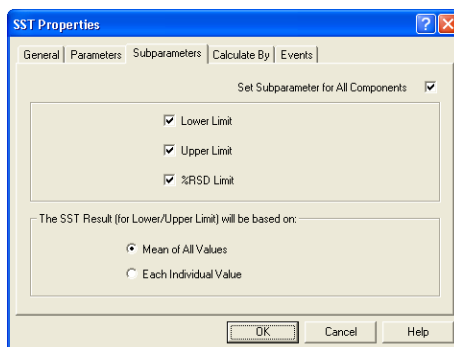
SST Properties

General | Parameters | Subparameters | Calculate By | Events

Set Subparameter for All Components

Lower Limit

Upper Limit

%RSD Limit

The SST Result (for Lower/Upper Limit) will be based on:

Mean of All Values

Each Individual Value

OK Cancel Help